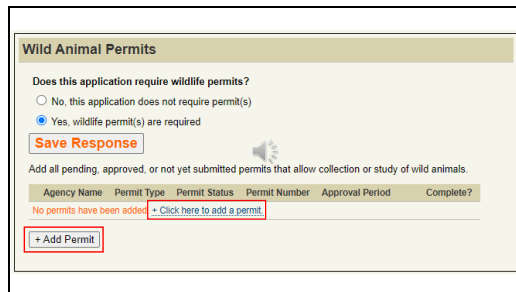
Wild Animal Permits

Does this application require wildlife permits?

No, this application does not require permit(s)

Yes, wildlife permit(s) are required

Save Response

Add all pending, approved, or not yet submitted permits that allow collection or study of wild animals.

| Agency Name | Permit Type | Permit Status | Permit Number | Approval Period | Complete? |
|---|---|---|---|---|---|
| No permits have been added | + Click here to add a permit. | | | | |

+ Add Permit